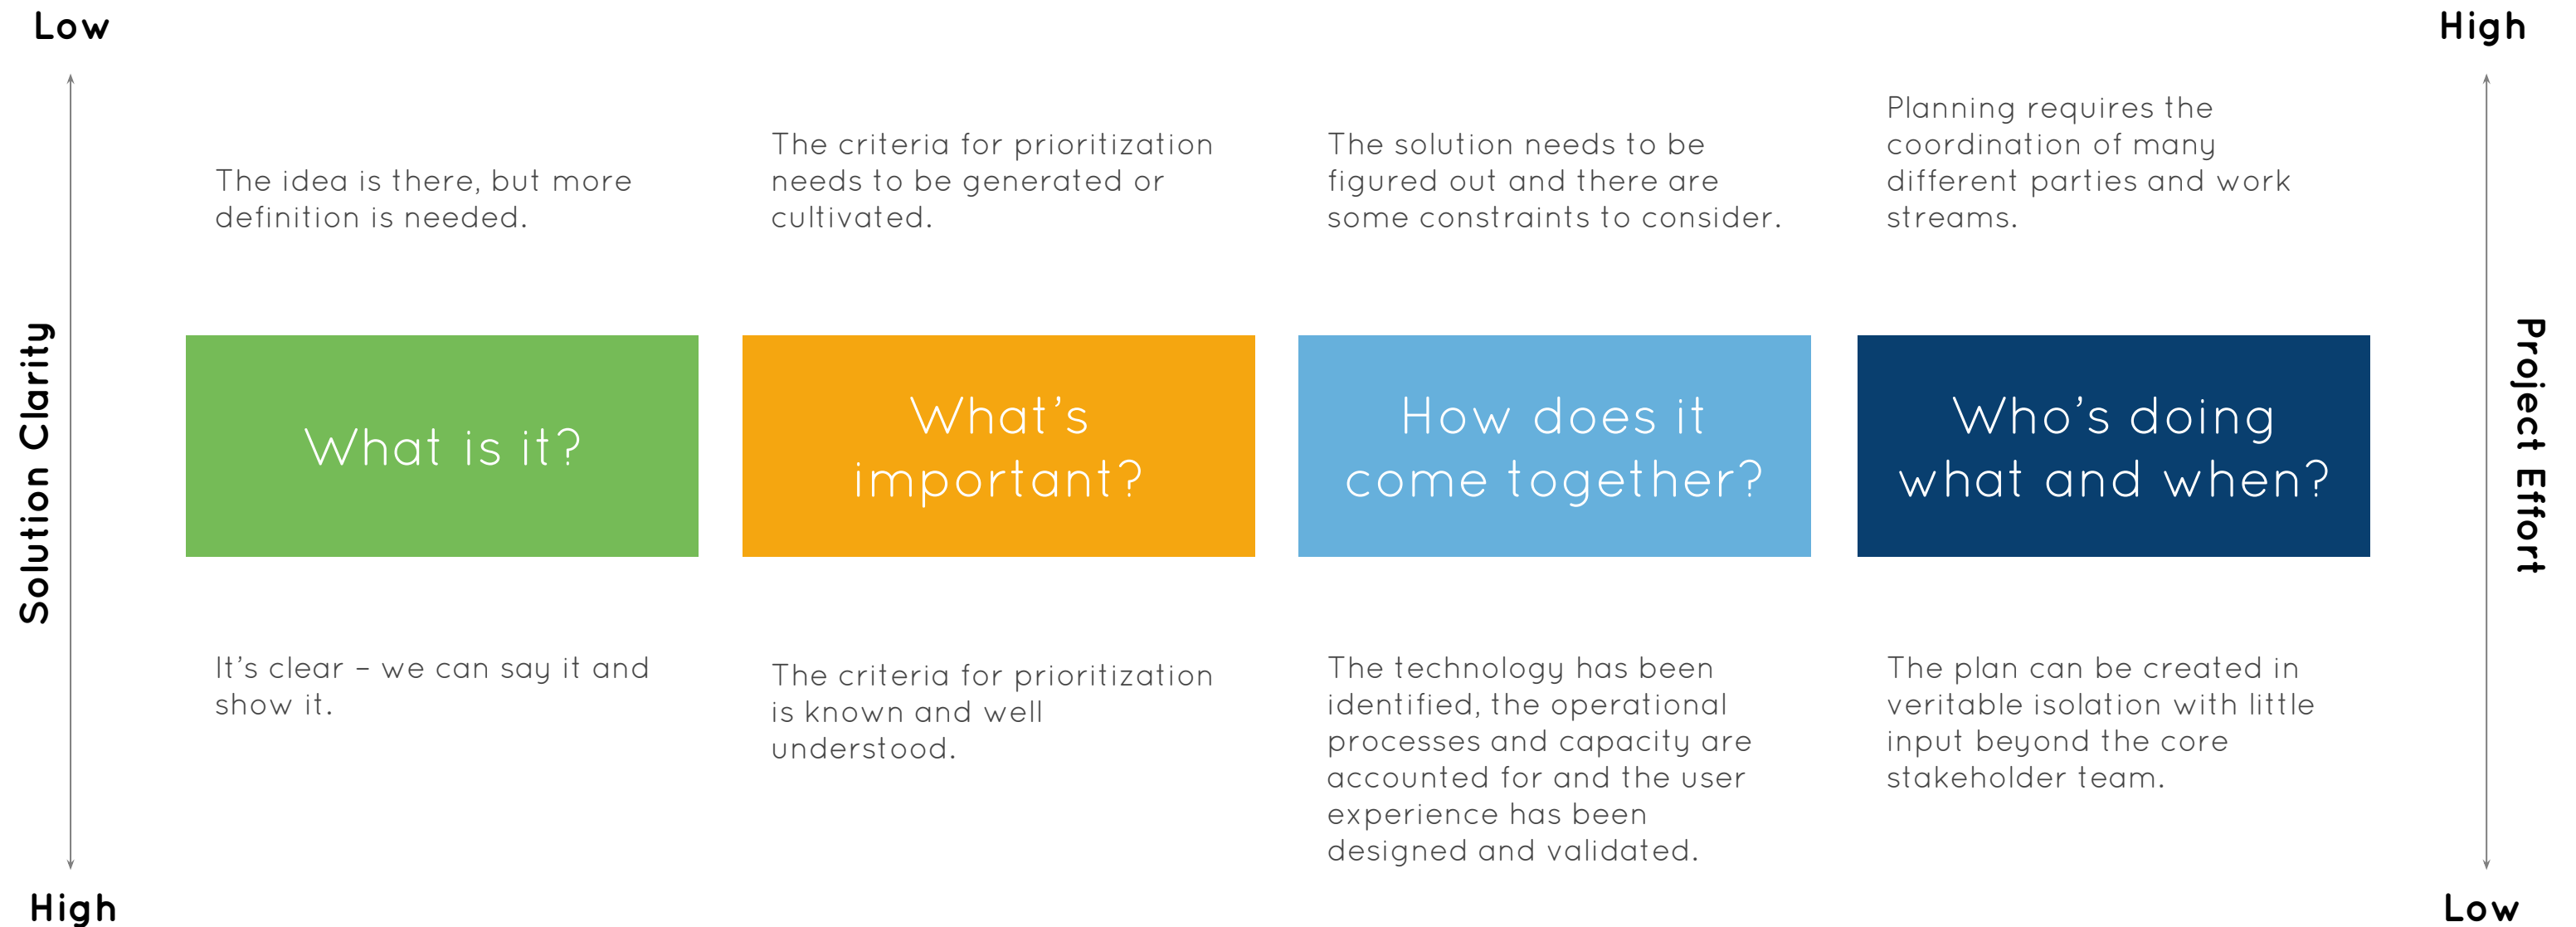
Low

High

Solution Clarity

High

Project Effort

Low

The idea is there, but more definition is needed.

What is it?

It's clear – we can say it and show it.

The criteria for prioritization needs to be generated or cultivated.

What's important?

The criteria for prioritization is known and well understood.

The solution needs to be figured out and there are some constraints to consider.

How does it come together?

The technology has been identified, the operational processes and capacity are accounted for and the user experience has been designed and validated.

Planning requires the coordination of many different parties and work streams.

Who's doing what and when?

The plan can be created in veritable isolation with little input beyond the core stakeholder team.